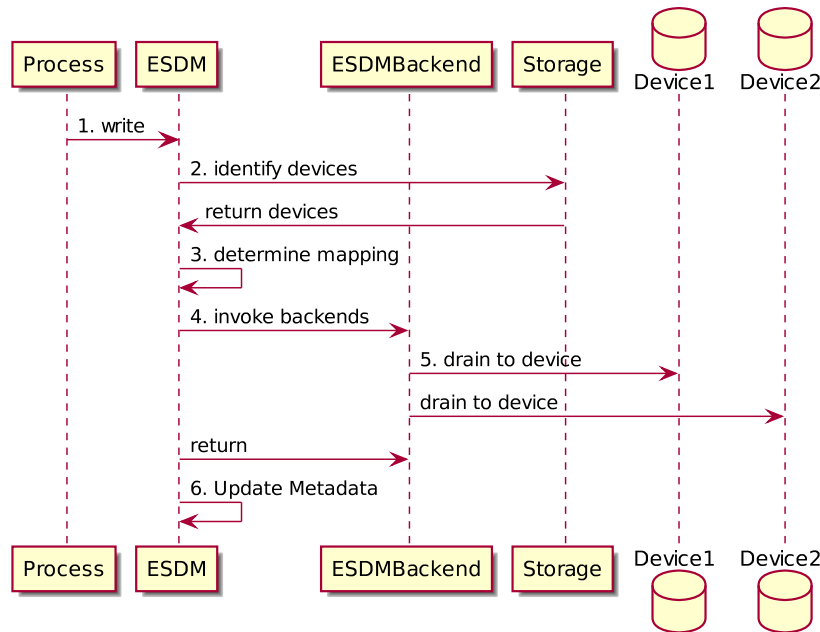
Process
ESDM
ESDMBackend
Storage
Device1
Device2

1. write
2. identify devices
return devices
3. determine mapping
4. invoke backends
5. drain to device
drain to device
return
6. Update Metadata

Process
ESDM
ESDMBackend
Storage
Device1
Device2